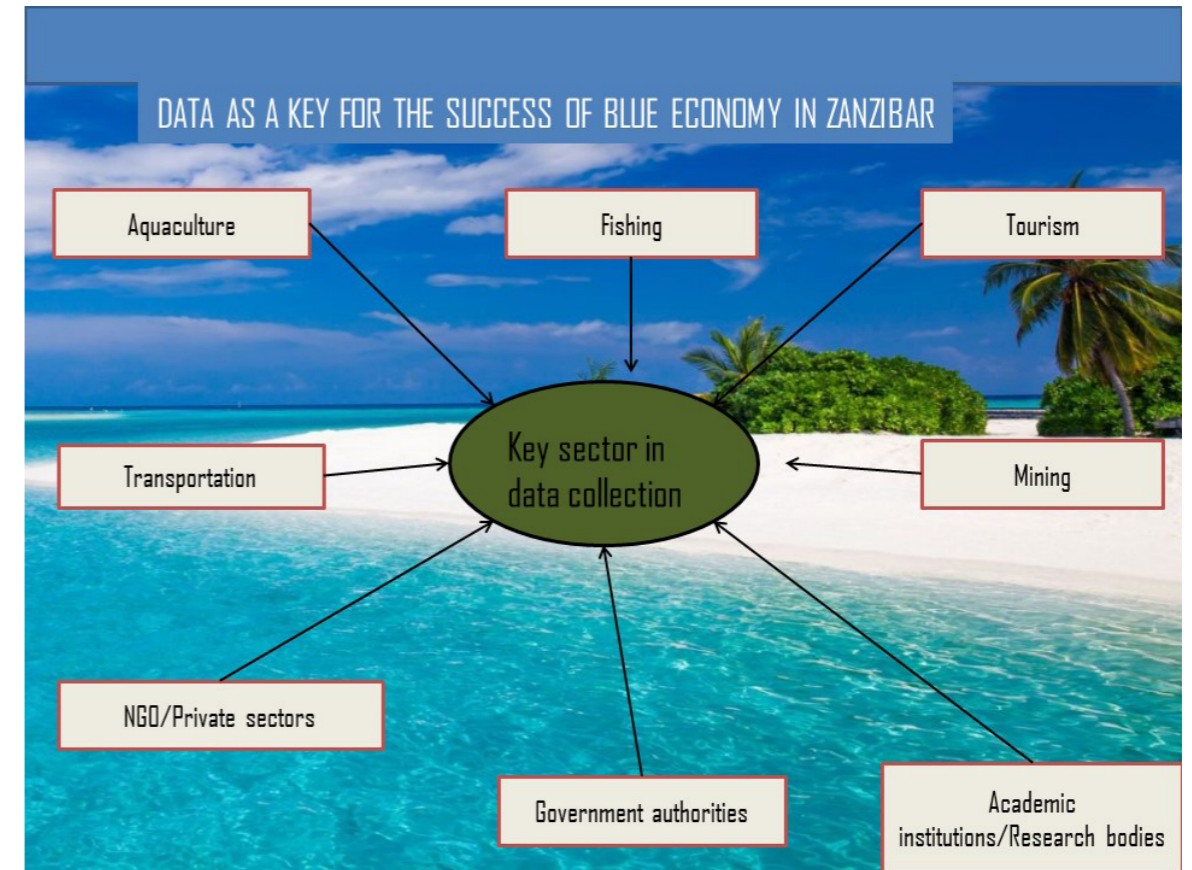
DATA AS A KEY FOR THE SUCCESS OF BLUE ECONOMY IN ZANZIBAR

Aquaculture

Fishing

Tourism

Key sector in data collection

Transportation

Mining

NGO/Private sectors

Government authorities

Academic institutions/Research bodies